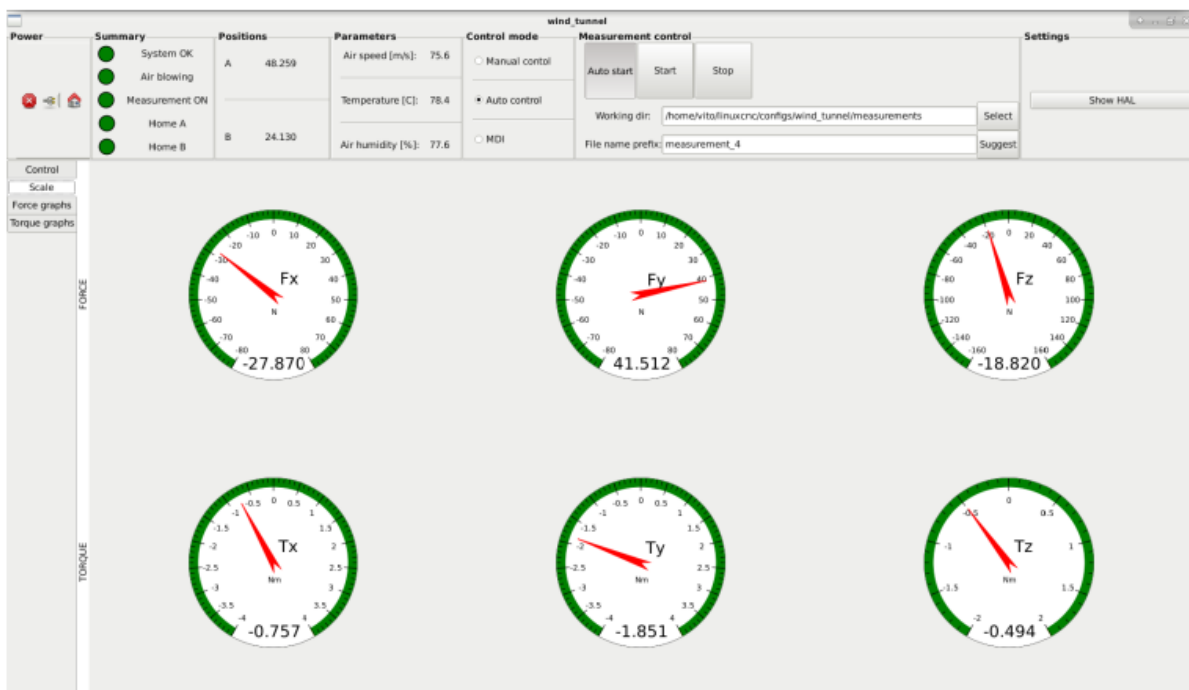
wind_tunnel

Power

Summary
System OK
Air blowing
Measurement ON
Home A
Home B

Positions
A 48.259
B 24.130

Parameters
Air speed [m/s]: 75.6
Temperature [C]: 78.4
Air humidity [%]: 77.6

Control mode
Manual contol
Auto control
MDI

Measurement control
Auto start
Start
Stop
Working dir: /home/vito/linuxcnc/configs/wind_tunnel/measurements
Select
File name prefix: measurement_4
Suggest

Settings
Show HAL

Control
Scale
Force graphs
Torque graphs

FORCE

-30 -20 -10 0 10 20 30 40 50 60 70 80 -40 -50 -60 -70 -80
Fx
N
-27.870

-30 -20 -10 0 10 20 30 40 50 60 70 80 -40 -50 -60 -70 -80
Fy
N
41.512

-20 0 20 40 60 80 100 120 140 160 -40 -60 -80 -100 -120 -140 -160
Fz
N
-18.820

TORQUE

-0.5 0 0.5 1 1.5 2 2.5 3 3.5 4 -1 -1.5 -2 -2.5 -3 -3.5 -4
Tx
Nm
-0.757

-0.5 0 0.5 1 1.5 2 2.5 3 3.5 4 -1 -1.5 -2 -2.5 -3 -3.5 -4
Ty
Nm
-1.851

-0.5 0 0.5 1 1.5 2 -1 -1.5 -2
Tz
Nm
-0.494